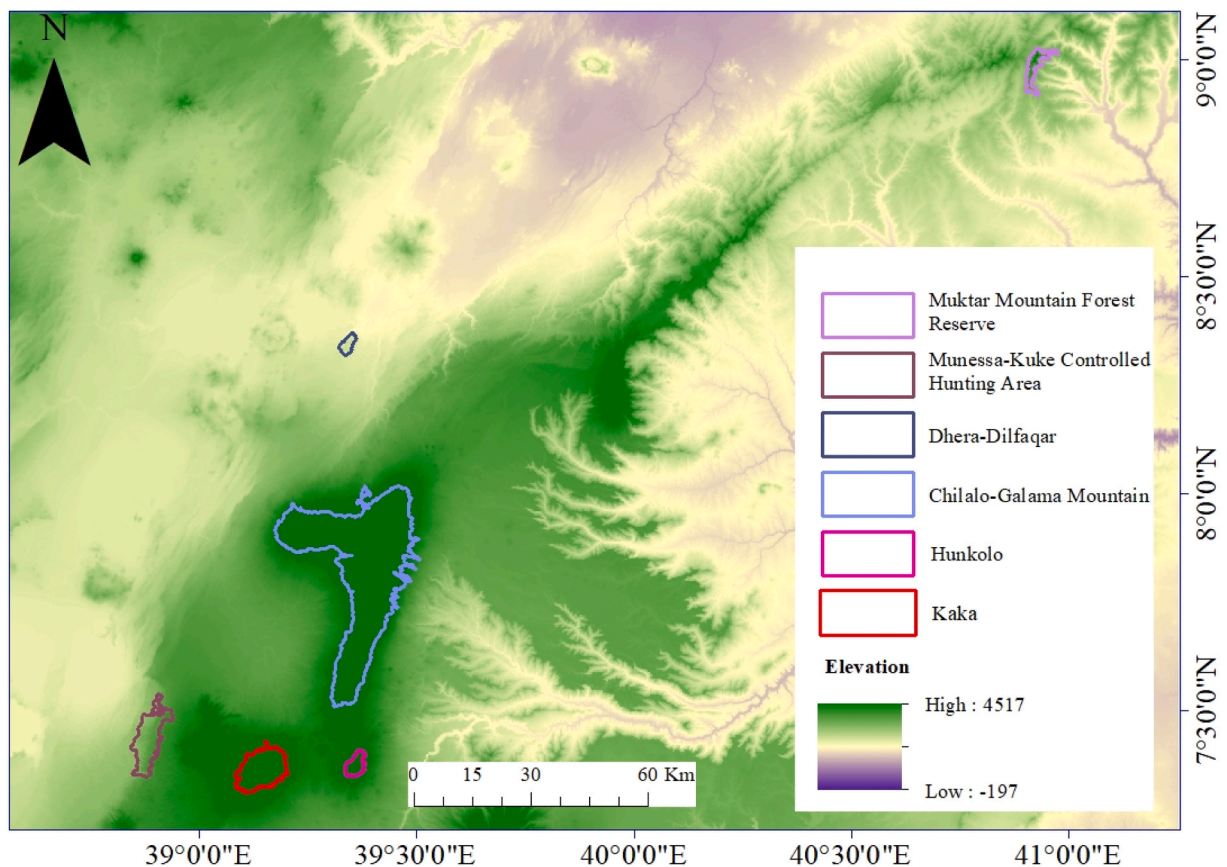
N

9°0'0"N
8°30'0"N
8°0'0"N
7°30'0"N

Muktar Mountain Forest Reserve
Munessa-Kuke Controlled Hunting Area
Dhera-Dilfaqar
Chilalo-Galama Mountain
Hunkolo
Kaka

Elevation
High : 4517
Low : -197

0 15 30 60 Km

39°0'0"E 39°30'0"E 40°0'0"E 40°30'0"E 41°0'0"E